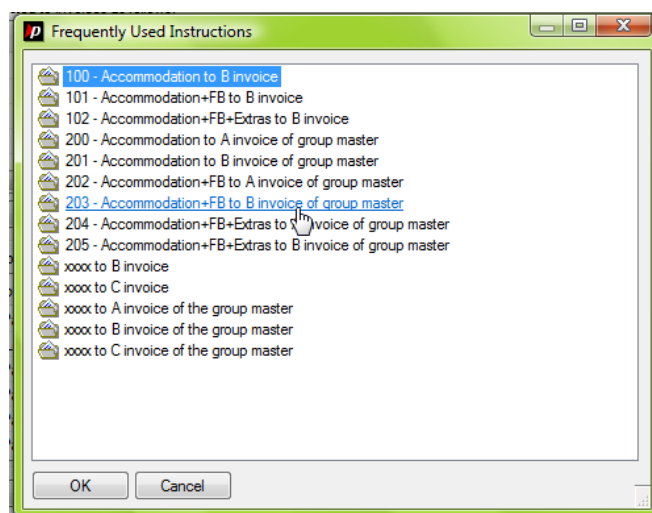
p Frequently Used Instructions

100 - Accommodation to B invoice
101 - Accommodation+FB to B invoice
102 - Accommodation+FB+Extras to B invoice
200 - Accommodation to A invoice of group master
201 - Accommodation to B invoice of group master
202 - Accommodation+FB to A invoice of group master
203 - Accommodation+FB to B invoice of group master
204 - Accommodation+FB+Extras to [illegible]nvoice of group master
205 - Accommodation+FB+Extras to B invoice of group master
xxxx to B invoice
xxxx to C invoice
xxxx to A invoice of the group master
xxxx to B invoice of the group master
xxxx to C invoice of the group master

OK
Cancel